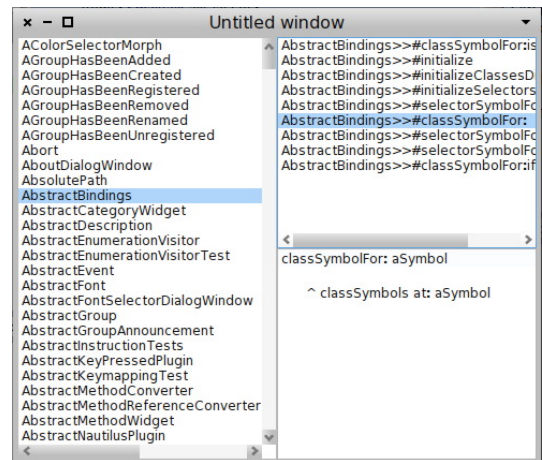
× − □ Untitled window

AColorSelectorMorph
AGroupHasBeenAdded
AGroupHasBeenCreated
AGroupHasBeenRegistered
AGroupHasBeenRemoved
AGroupHasBeenRenamed
AGroupHasBeenUnregistered
Abort
AboutDialogWindow
AbsolutePath
AbstractBindings
AbstractCategoryWidget
AbstractDescription
AbstractEnumerationVisitor
AbstractEnumerationVisitorTest
AbstractEvent
AbstractFont
AbstractFontSelectorDialogWindow
AbstractGroup
AbstractGroupAnnouncement
AbstractInstructionTests
AbstractKeyPressedPlugin
AbstractKeymappingTest
AbstractMethodConverter
AbstractMethodReferenceConverter
AbstractMethodWidget
AbstractNautilusPlugin

AbstractBindings>>#classSymbolFor:is
AbstractBindings>>#initialize
AbstractBindings>>#initializeClassesD
AbstractBindings>>#initializeSelectors
AbstractBindings>>#selectorSymbolFo
AbstractBindings>>#classSymbolFor:
AbstractBindings>>#selectorSymbolFo
AbstractBindings>>#selectorSymbolFo
AbstractBindings>>#classSymbolFor:if

classSymbolFor: aSymbol

^ classSymbols at: aSymbol